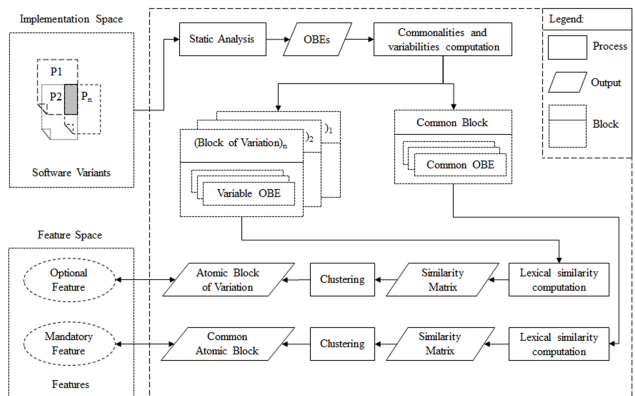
Implementation Space

P1

P2

$P_n$

Software Variants

Static Analysis

OBEs

Commonalities and variabilities computation

Legend:

Process

Output

Block

$)_1$

$)_2$

(Block of Variation)$_n$

Variable OBE

Common Block

Common OBE

Feature Space

Optional Feature

Atomic Block of Variation

Clustering

Similarity Matrix

Lexical similarity computation

Mandatory Feature

Common Atomic Block

Clustering

Similarity Matrix

Lexical similarity computation

Features